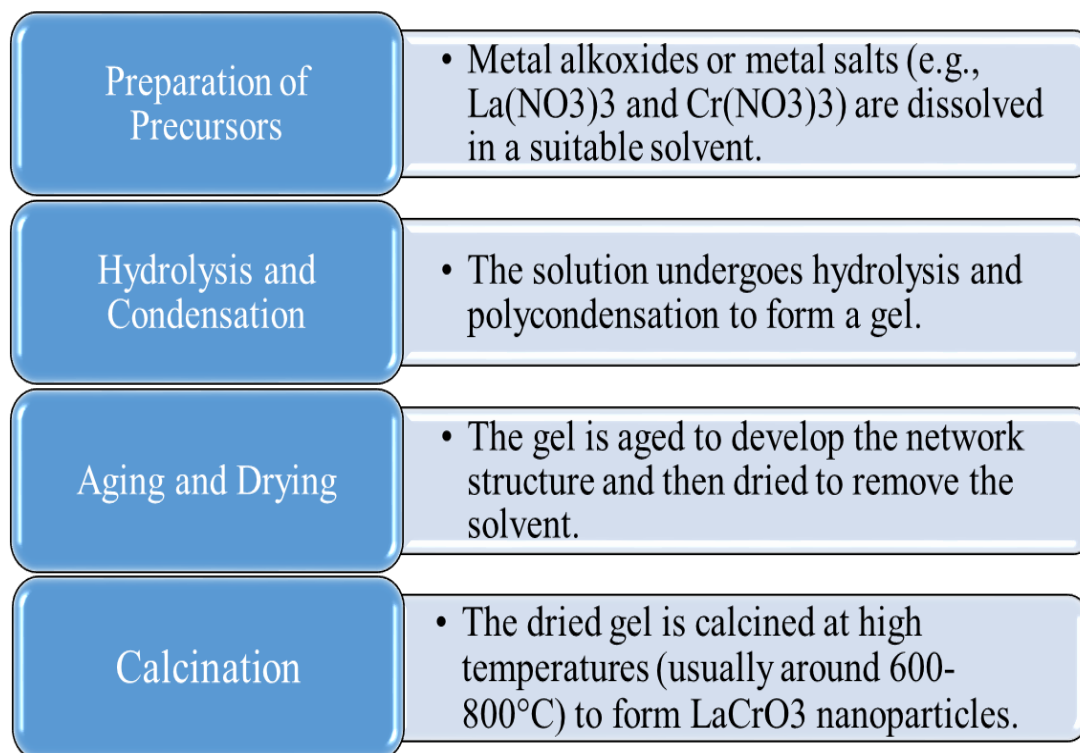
Preparation of Precursors

• Metal alkoxides or metal salts (e.g., La(NO3)3 and Cr(NO3)3) are dissolved in a suitable solvent.

Hydrolysis and Condensation

• The solution undergoes hydrolysis and polycondensation to form a gel.

Aging and Drying

• The gel is aged to develop the network structure and then dried to remove the solvent.

Calcination

• The dried gel is calcined at high temperatures (usually around 600-800°C) to form LaCrO3 nanoparticles.